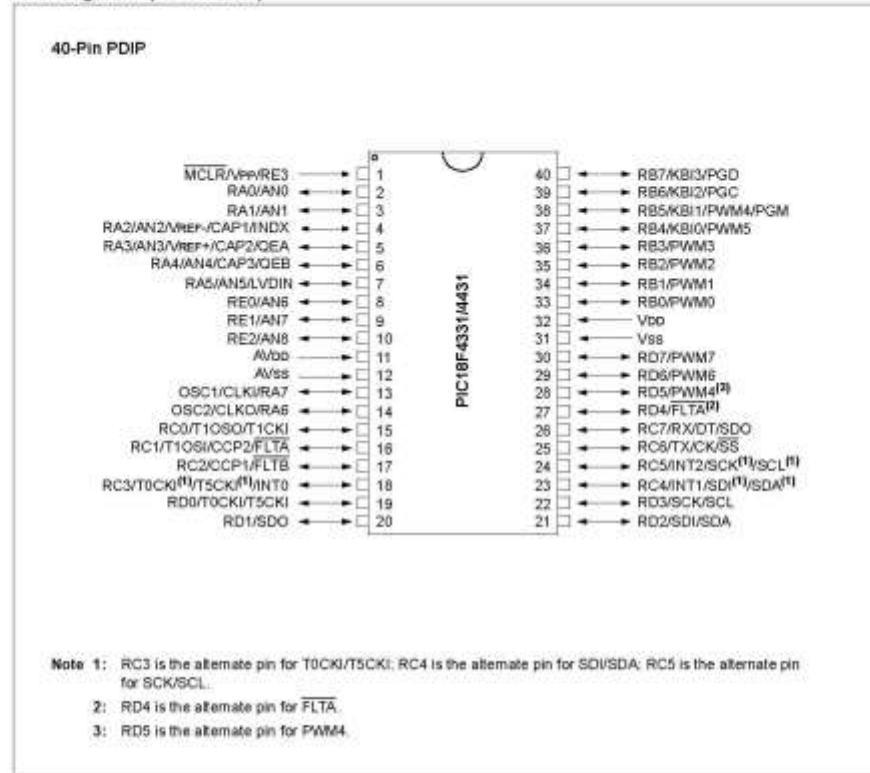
40-Pin PDIP

$\overline{MCLR}$/VPP/RE3 1
RA0/AN0 2
RA1/AN1 3
RA2/AN2/VREF-/CAP1/INDX 4
RA3/AN3/VREF+/CAP2/QEA 5
RA4/AN4/CAP3/QEB 6
RA5/AN5/LVDIN 7
RE0/AN6 8
RE1/AN7 9
RE2/AN8 10
AVDD 11
AVSS 12
OSC1/CLKI/RA7 13
OSC2/CLKO/RA6 14
RC0/T1OSO/T1CKI 15
RC1/T1OSI/CCP2/$\overline{FLTA}$ 16
RC2/CCP1/$\overline{FLTB}$ 17
RC3/T0CKI$^{(1)}$/T5CKI$^{(1)}$/INT0 18
RD0/T0CKI/T5CKI 19
RD1/SDO 20

PIC18F4331/4431

40 RB7/KBI3/PGD
39 RB6/KBI2/PGC
38 RB5/KBI1/PWM4/PGM
37 RB4/KBI0/PWM5
36 RB3/PWM3
35 RB2/PWM2
34 RB1/PWM1
33 RB0/PWM0
32 VDD
31 VSS
30 RD7/PWM7
29 RD6/PWM6
28 RD5/PWM4$^{(3)}$
27 RD4/$\overline{FLTA}^{(2)}$
26 RC7/RX/DT/SDO
25 RC6/TX/CK/$\overline{SS}$
24 RC5/INT2/SCK$^{(1)}$/SCL$^{(1)}$
23 RC4/INT1/SDI$^{(1)}$/SDA$^{(1)}$
22 RD3/SCK/SCL
21 RD2/SDI/SDA

Note 1: RC3 is the alternate pin for T0CKI/T5CKI; RC4 is the alternate pin for SDI/SDA; RC5 is the alternate pin for SCK/SCL.
2: RD4 is the alternate pin for $\overline{FLTA}$.
3: RD5 is the alternate pin for PWM4.